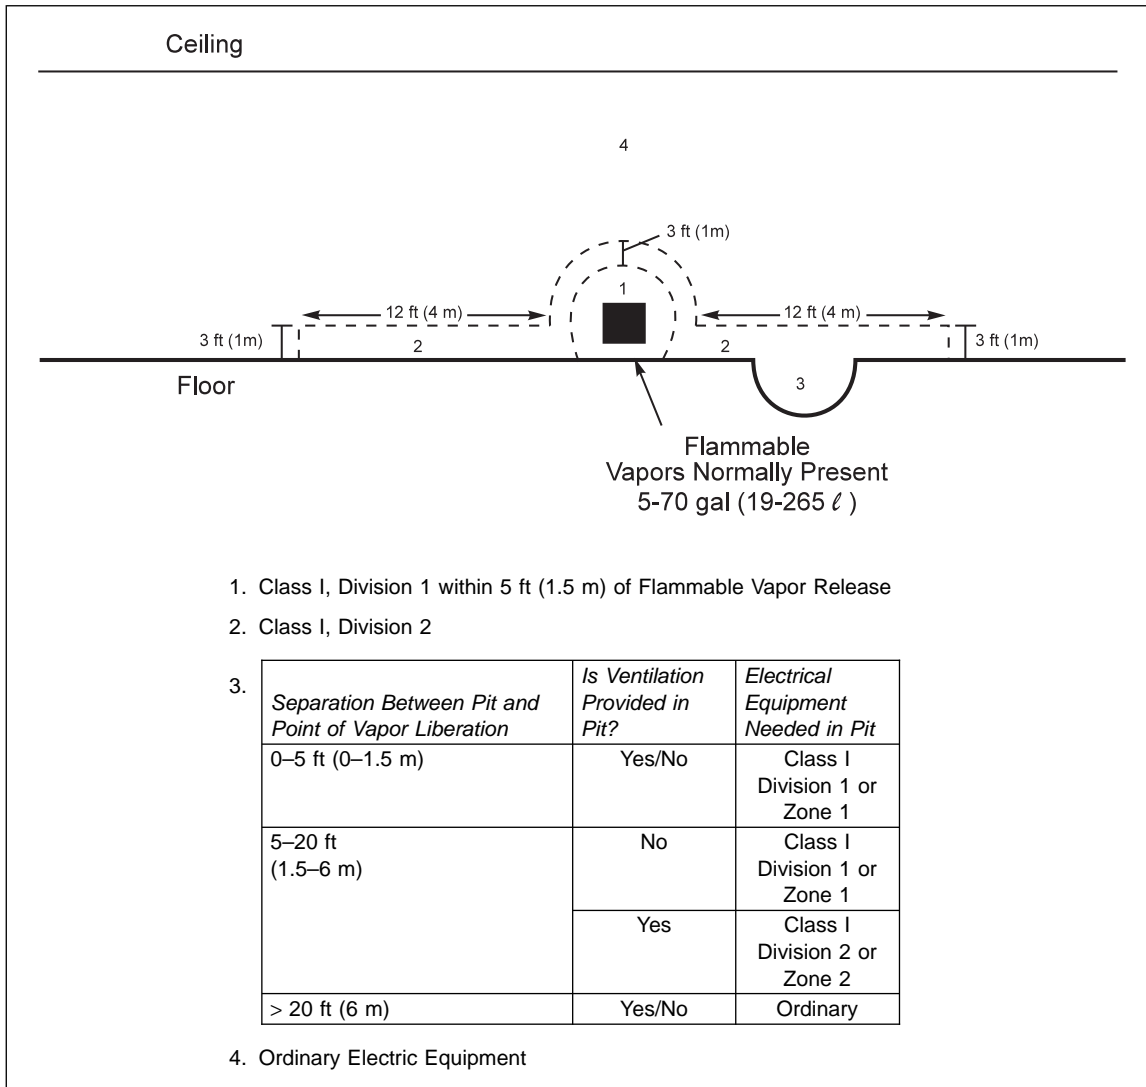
Ceiling

4

3 ft (1m)

1

12 ft (4 m)

12 ft (4 m)

3 ft (1m)

2

2

3 ft (1m)

Floor

3

Flammable Vapors Normally Present 5-70 gal (19-265 $\ell$ )

1. Class I, Division 1 within 5 ft (1.5 m) of Flammable Vapor Release

2. Class I, Division 2

3.

| Separation Between Pit and Point of Vapor Liberation | Is Ventilation Provided in Pit? | Electrical Equipment Needed in Pit |
|---|---|---|
| 0–5 ft (0–1.5 m) | Yes/No | Class I Division 1 or Zone 1 |
| 5–20 ft (1.5–6 m) | No | Class I Division 1 or Zone 1 |
| | Yes | Class I Division 2 or Zone 2 |
| > 20 ft (6 m) | Yes/No | Ordinary |

4. Ordinary Electric Equipment